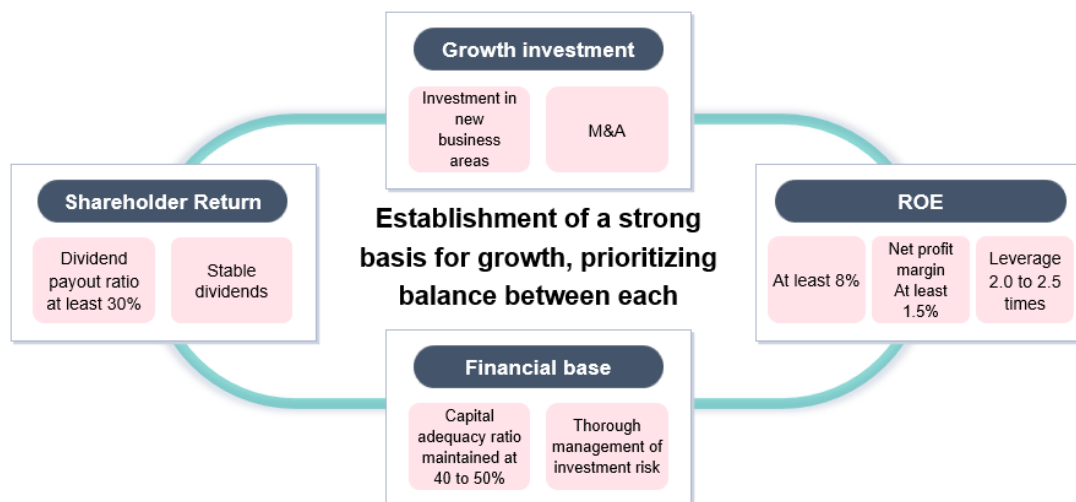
Growth investment

Investment in new business areas

M&A

Shareholder Return

Dividend payout ratio at least 30%

Stable dividends

Establishment of a strong basis for growth, prioritizing balance between each

ROE

At least 8%

Net profit margin At least 1.5%

Leverage 2.0 to 2.5 times

Financial base

Capital adequacy ratio maintained at 40 to 50%

Thorough management of investment risk